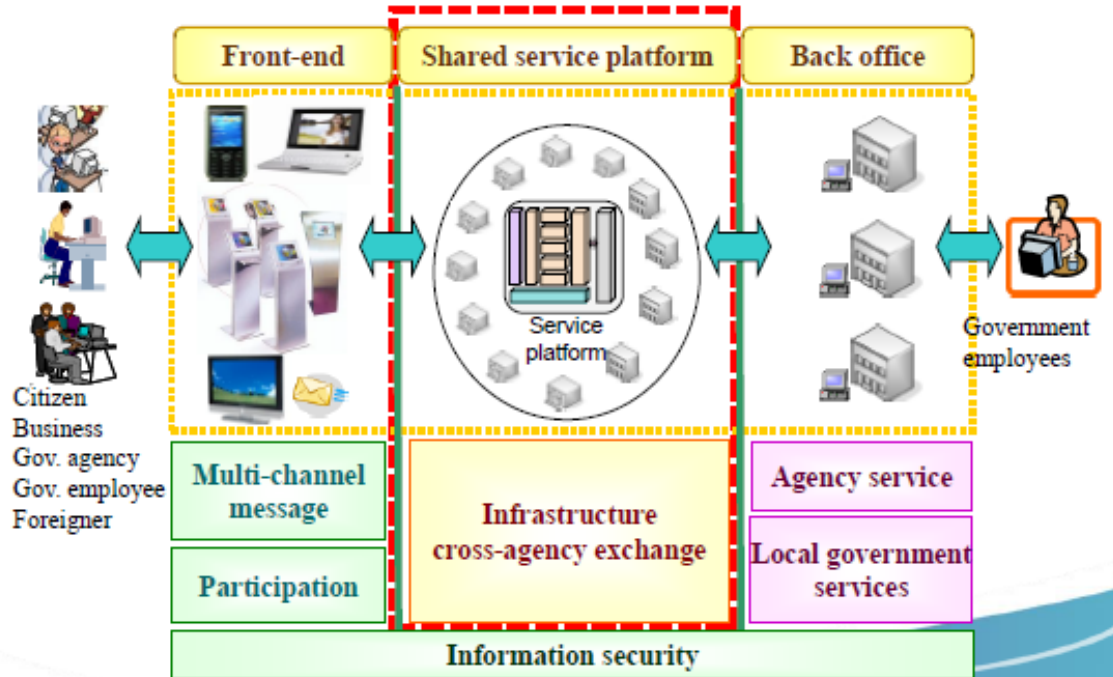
Front-end

Shared service platform

Back office

Service platform

Citizen
Business
Gov. agency
Gov. employee
Foreigner

Government employees

Multi-channel message

Participation

Infrastructure cross-agency exchange

Agency service

Local government services

Information security